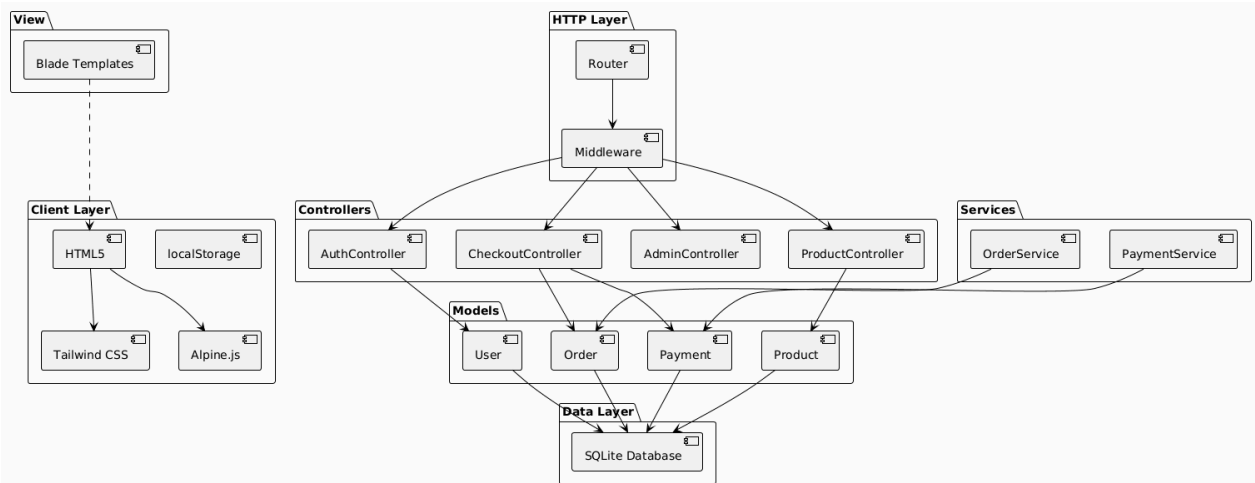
View

Blade Templates

Client Layer

HTML5

localStorage

Tailwind CSS

Alpine.js

HTTP Layer

Router

Middleware

Controllers

AuthController

CheckoutController

AdminController

ProductController

Services

OrderService

PaymentService

Models

User

Order

Payment

Product

Data Layer

SQLite Database